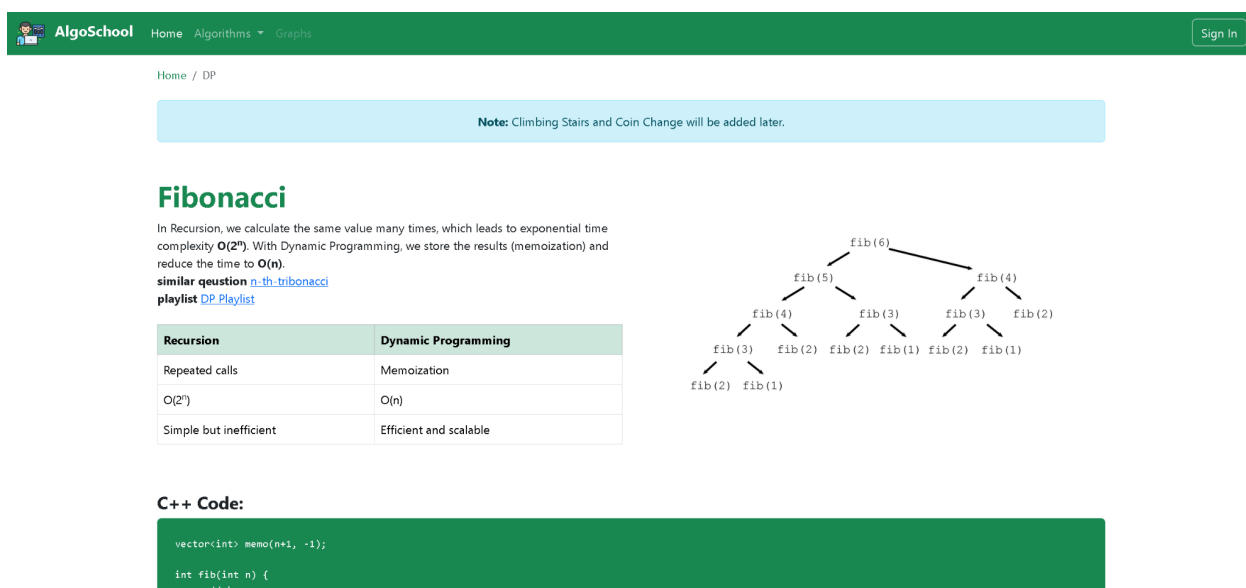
AlgoSchool Home Algorithms Graphs Sign In

Home / DP

**Note:** Climbing Stairs and Coin Change will be added later.

# Fibonacci

In Recursion, we calculate the same value many times, which leads to exponential time complexity **O($2^n$)**. With Dynamic Programming, we store the results (memoization) and reduce the time to **O(n)**.
**similar qeustion** n-th-tribonacci
**playlist** DP Playlist

| Recursion | Dynamic Programming |
|---|---|
| Repeated calls | Memoization |
| O($2^n$) | O(n) |
| Simple but inefficient | Efficient and scalable |

fib(6)
fib(5) fib(4)
fib(4) fib(3) fib(3) fib(2)
fib(3) fib(2) fib(2) fib(1) fib(2) fib(1)
fib(2) fib(1)

**C++ Code:**

vector<int> memo(n+1, -1);

int fib(int n) {